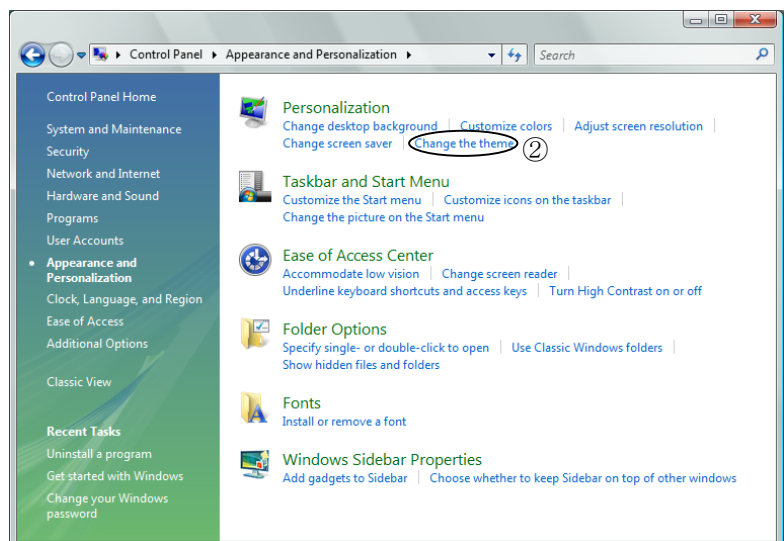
Control Panel ▸ Appearance and Personalization ▸

Search

Control Panel Home

System and Maintenance
Security
Network and Internet
Hardware and Sound
Programs
User Accounts
Appearance and Personalization
Clock, Language, and Region
Ease of Access
Additional Options

Classic View

Recent Tasks
Uninstall a program
Get started with Windows
Change your Windows password

Personalization
Change desktop background | Customize colors | Adjust screen resolution | Change screen saver | Change the theme ②

Taskbar and Start Menu
Customize the Start menu | Customize icons on the taskbar | Change the picture on the Start menu

Ease of Access Center
Accommodate low vision | Change screen reader | Underline keyboard shortcuts and access keys | Turn High Contrast on or off

Folder Options
Specify single- or double-click to open | Use Classic Windows folders | Show hidden files and folders

Fonts
Install or remove a font

Windows Sidebar Properties
Add gadgets to Sidebar | Choose whether to keep Sidebar on top of other windows